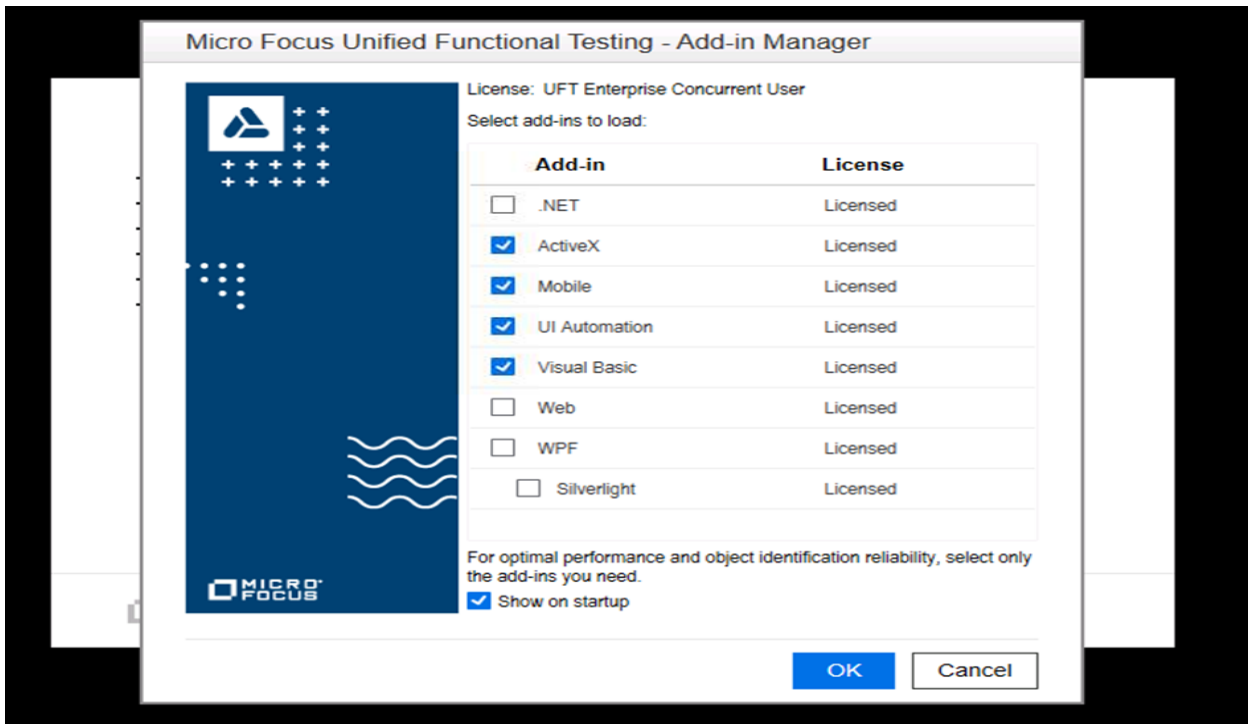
Micro Focus Unified Functional Testing - Add-in Manager

MICRO FOCUS

License: UFT Enterprise Concurrent User

Select add-ins to load:

| Add-in | License |
|---|---|
| .NET | Licensed |
| ActiveX | Licensed |
| Mobile | Licensed |
| UI Automation | Licensed |
| Visual Basic | Licensed |
| Web | Licensed |
| WPF | Licensed |
| Silverlight | Licensed |

For optimal performance and object identification reliability, select only the add-ins you need.

Show on startup

OK Cancel